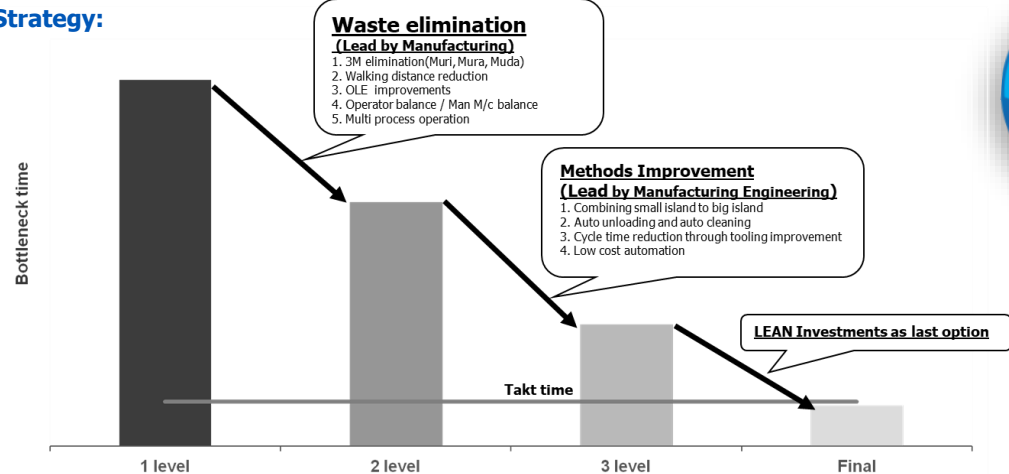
Strategy:

Waste elimination
(Lead by Manufacturing)
1. 3M elimination(Muri, Mura, Muda)
2. Walking distance reduction
3. OLE improvements
4. Operator balance / Man M/c balance
5. Multi process operation

Methods Improvement
(Lead by Manufacturing Engineering)
1. Combining small island to big island
2. Auto unloading and auto cleaning
3. Cycle time reduction through tooling improvement
4. Low cost automation

LEAN Investments as last option

Bottleneck time

Takt time

1 level
2 level
3 level
Final